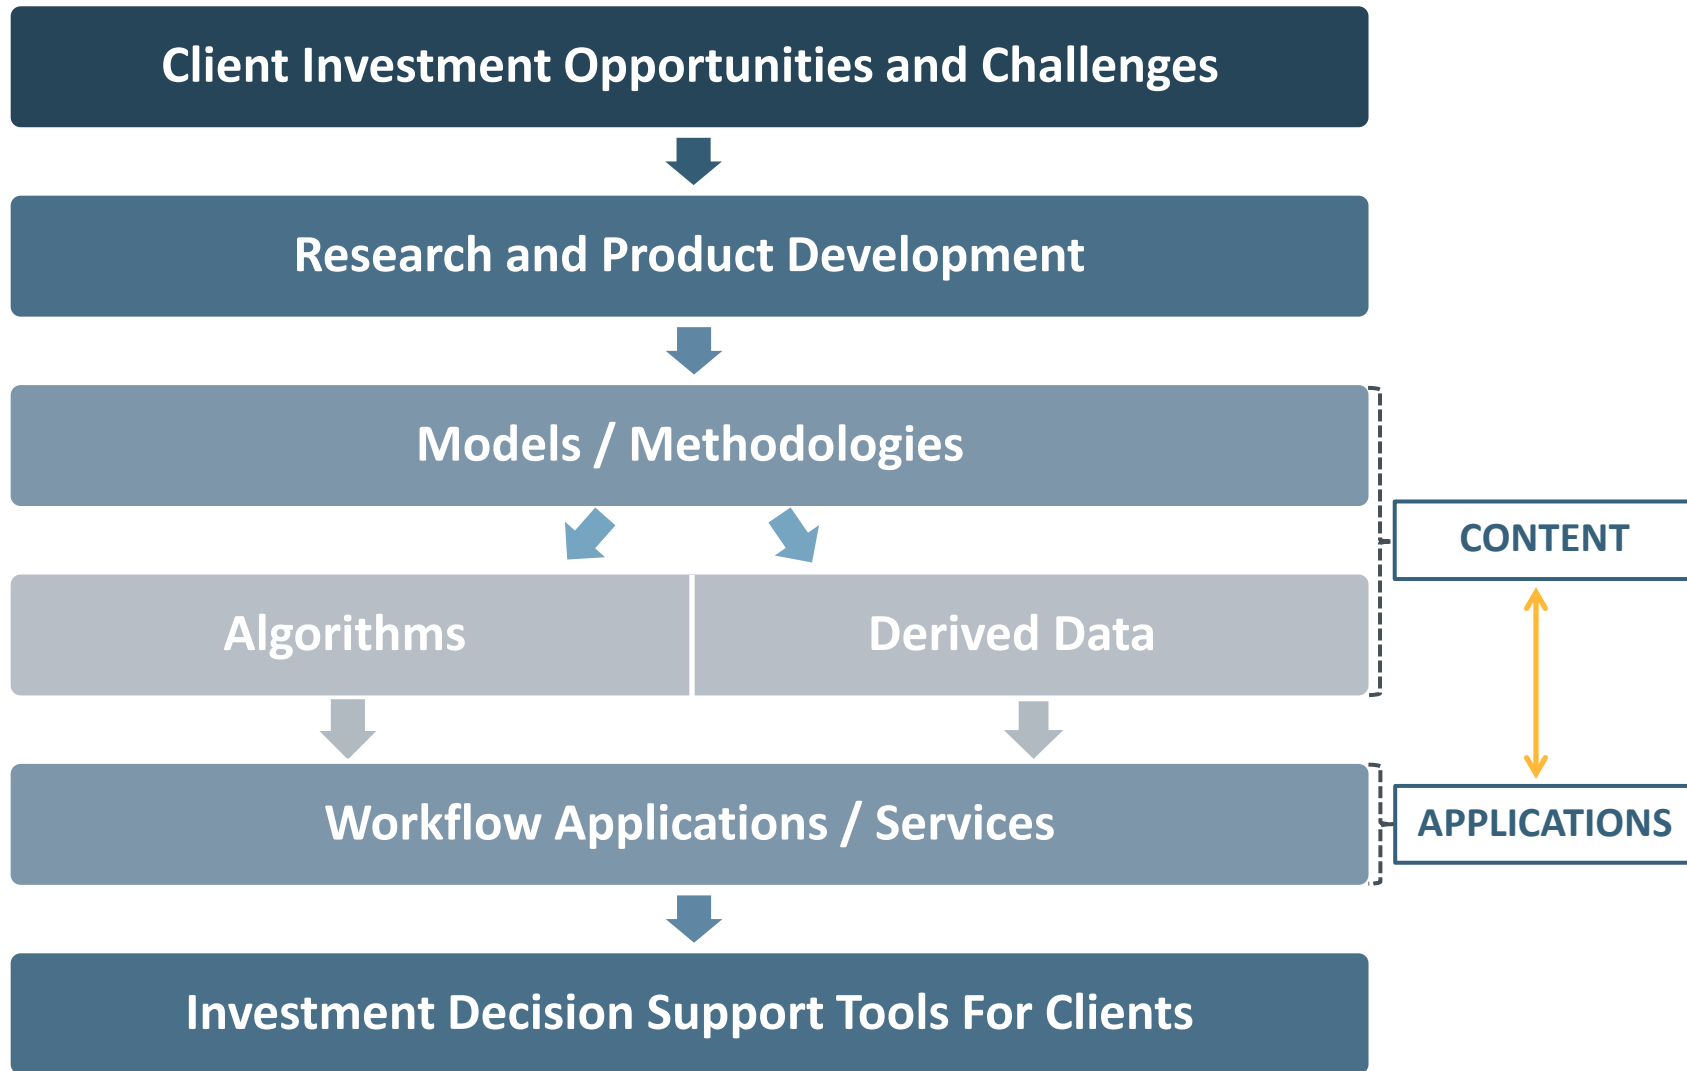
Client Investment Opportunities and Challenges

Research and Product Development

Models / Methodologies

Algorithms

Derived Data

CONTENT

Workflow Applications / Services

APPLICATIONS

Investment Decision Support Tools For Clients